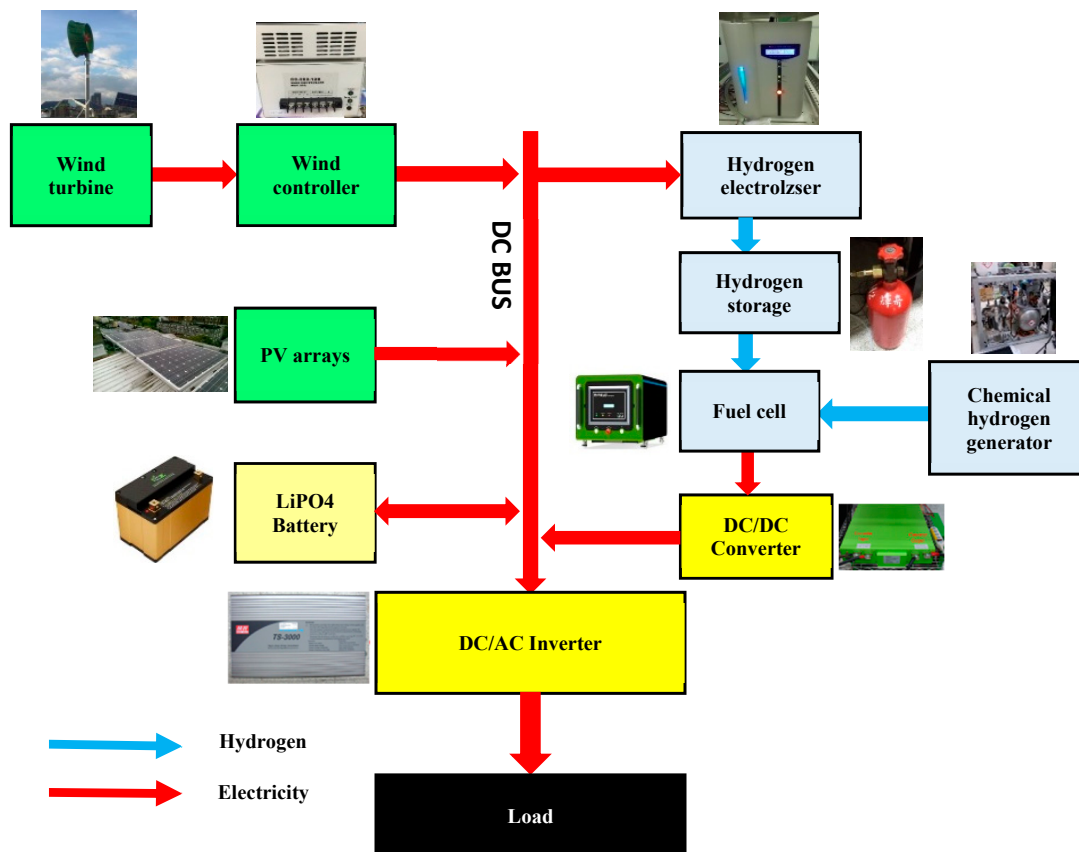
Wind turbine

Wind controller

DC BUS

Hydrogen electrolzser

Hydrogen storage

PV arrays

Fuel cell

Chemical hydrogen generator

LiPO4 Battery

DC/DC Converter

TS-3000

DC/AC Inverter

Hydrogen

Electricity

Load